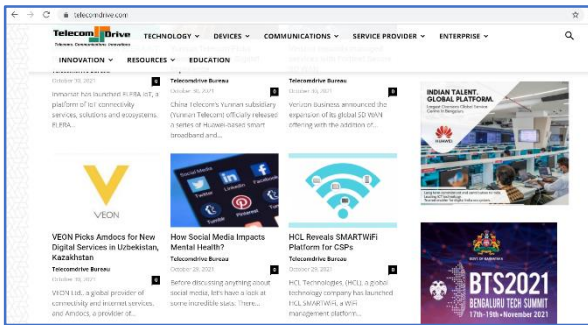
telecomdrive.com

TelecomDrive
Telecom. Communication. Innovation

TECHNOLOGY DEVICES COMMUNICATIONS SERVICE PROVIDER ENTERPRISE
INNOVATION RESOURCES EDUCATION

Telecomdrive Bureau
October 10, 2021
Inmarsat has launched ELERA IoT, a platform of IoT connectivity services, solutions and ecosystems. ELERA...

Telecomdrive Bureau
October 30, 2021
China Telecom's Yunnan subsidiary (Yunnan Telecom) officially released a series of Huawei-based smart broadband and...

Telecomdrive Bureau
October 30, 2021
Verizon Business announced the expansion of its global SD WAN offering with the addition of...

INDIAN TALENT. GLOBAL PLATFORM.
HUAWEI

VEON
VEON Picks Amdocs for New Digital Services in Uzbekistan, Kazakhstan
Telecomdrive Bureau
October 2021
VEON Ltd., a global provider of connectivity and internet services, and Amdocs, a provider of...

How Social Media Impacts Mental Health?
Telecomdrive Bureau
October 28, 2021
Before discussing anything about social media, let's have a look at some incredible stats. There...

HCL Reveals SMARTWiFi Platform for CSPs
Telecomdrive Bureau
October 29, 2021
HCL Technologies (HCL), a global technology company has launched HCL SMARTWiFi, a WiFi management platform...

BTS2021
BENGALURU TECH SUMMIT
17th-19th November 2021